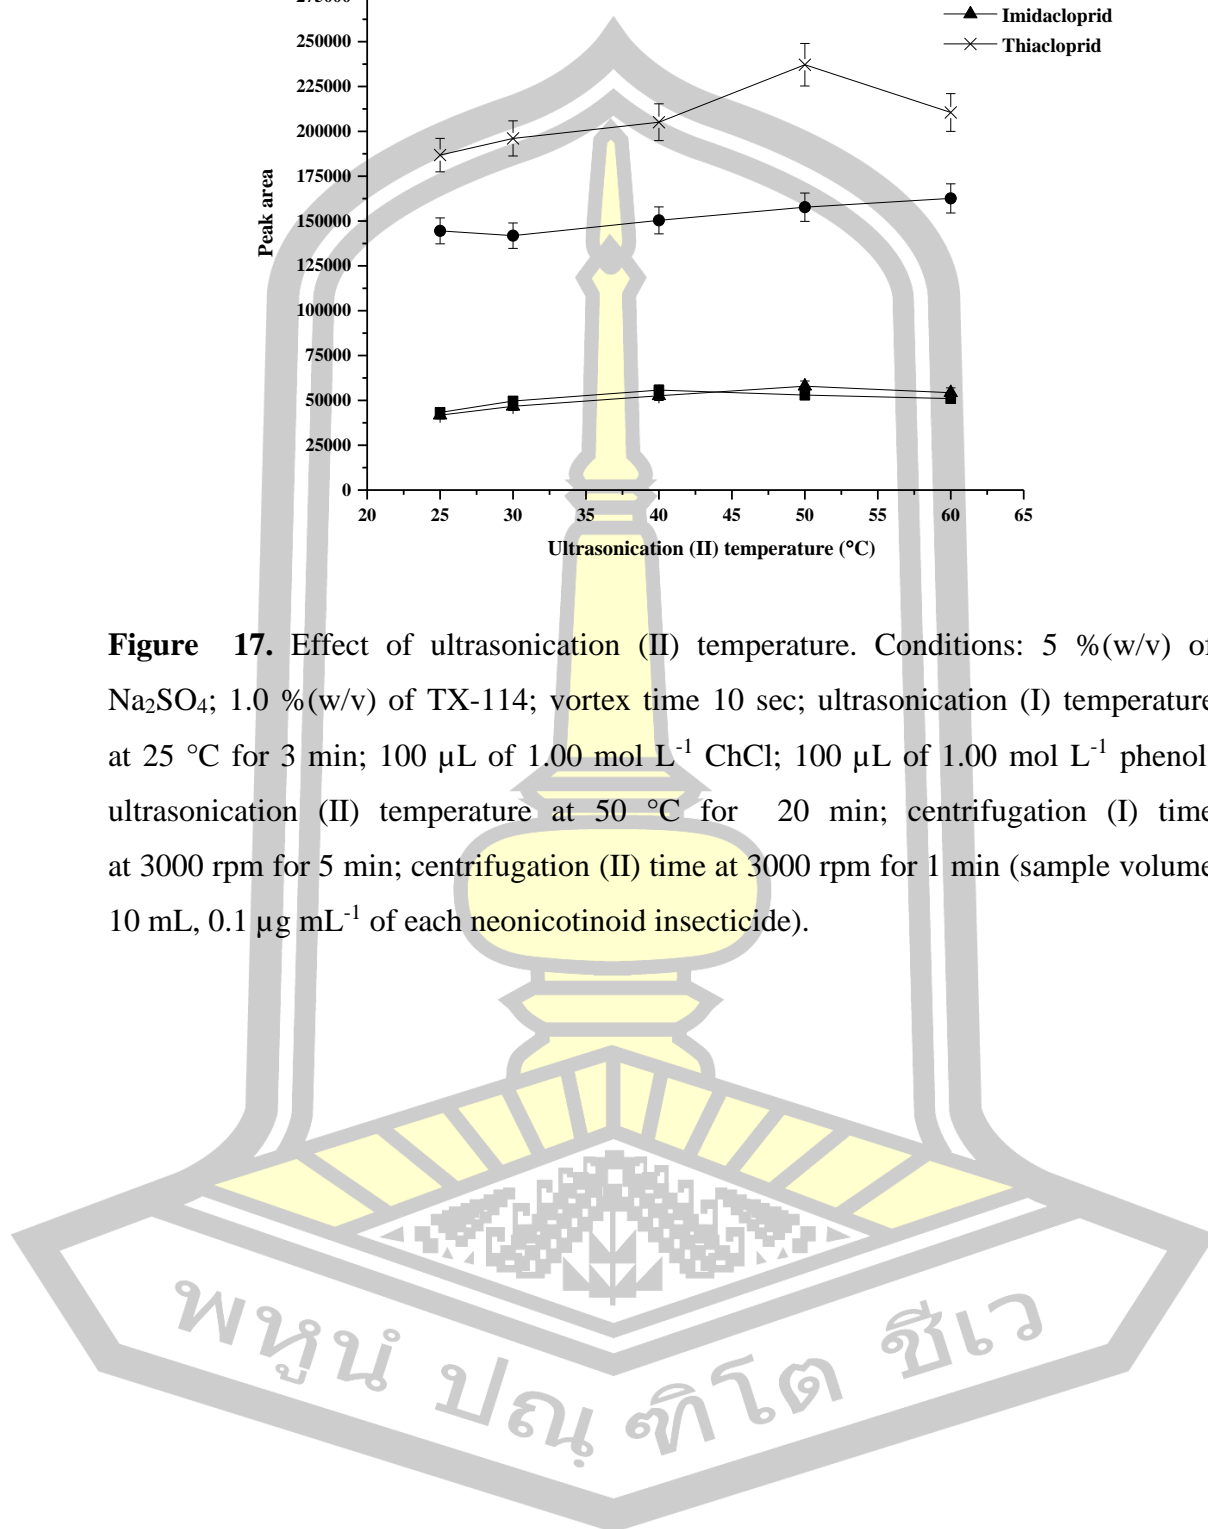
Imidacloprid
Thiacloprid

Peak area

250000
225000
200000
175000
150000
125000
100000
75000
50000
25000
0

20 25 30 35 40 45 50 55 60 65

Ultrasonication (II) temperature (°C)

**Figure 17.** Effect of ultrasonication (II) temperature. Conditions: 5 %(w/v) of $Na_2SO_4$; 1.0 %(w/v) of TX-114; vortex time 10 sec; ultrasonication (I) temperature at 25 °C for 3 min; 100 µL of 1.00 mol $L^{-1}$ ChCl; 100 µL of 1.00 mol $L^{-1}$ phenol; ultrasonication (II) temperature at 50 °C for 20 min; centrifugation (I) time at 3000 rpm for 5 min; centrifugation (II) time at 3000 rpm for 1 min (sample volume 10 mL, 0.1 µg $mL^{-1}$ of each neonicotinoid insecticide).

พหุน ปณ ศิโต ชีเว